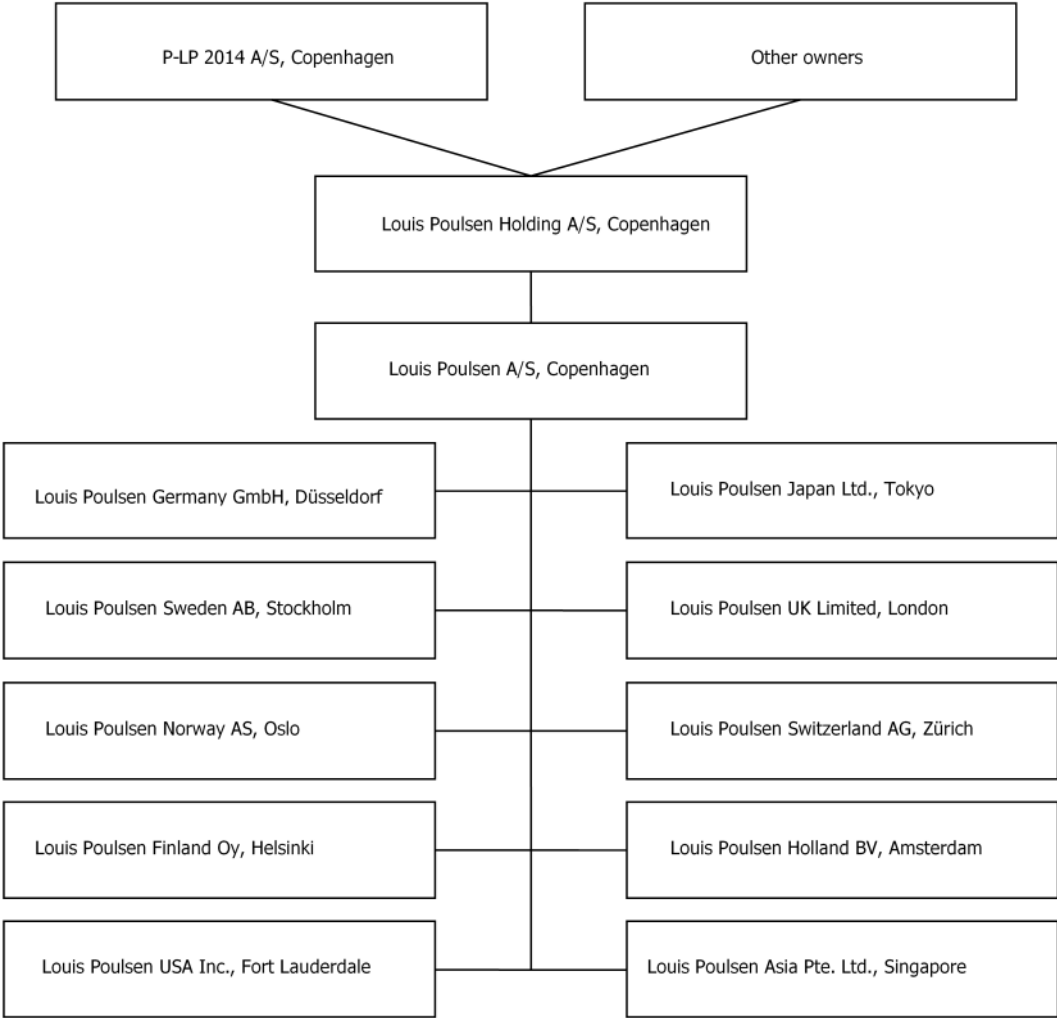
P-LP 2014 A/S, Copenhagen

Other owners

Louis Poulsen Holding A/S, Copenhagen

Louis Poulsen A/S, Copenhagen

Louis Poulsen Germany GmbH, Düsseldorf

Louis Poulsen Japan Ltd., Tokyo

Louis Poulsen Sweden AB, Stockholm

Louis Poulsen UK Limited, London

Louis Poulsen Norway AS, Oslo

Louis Poulsen Switzerland AG, Zürich

Louis Poulsen Finland Oy, Helsinki

Louis Poulsen Holland BV, Amsterdam

Louis Poulsen USA Inc., Fort Lauderdale

Louis Poulsen Asia Pte. Ltd., Singapore